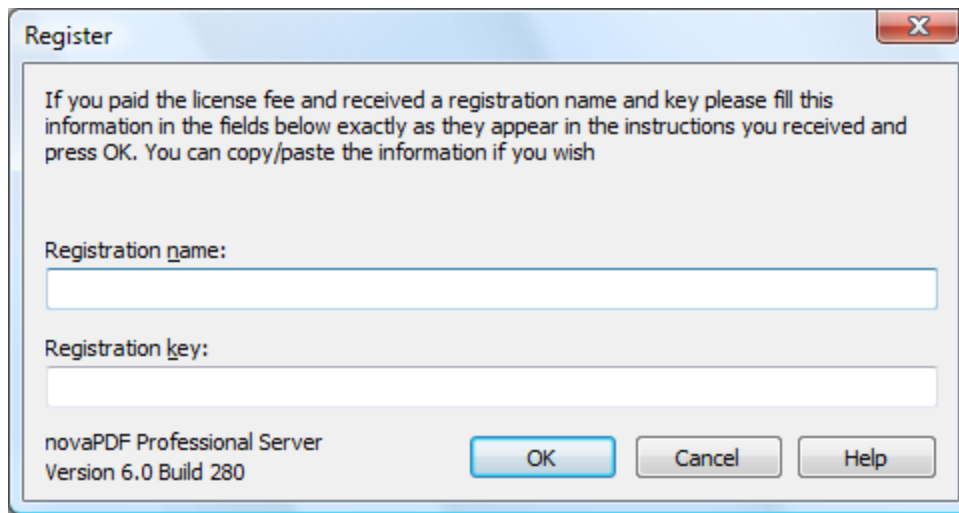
Register

If you paid the license fee and received a registration name and key please fill this information in the fields below exactly as they appear in the instructions you received and press OK. You can copy/paste the information if you wish

Registration name:

Registration key:

novaPDF Professional Server
Version 6.0 Build 280

OK

Cancel

Help